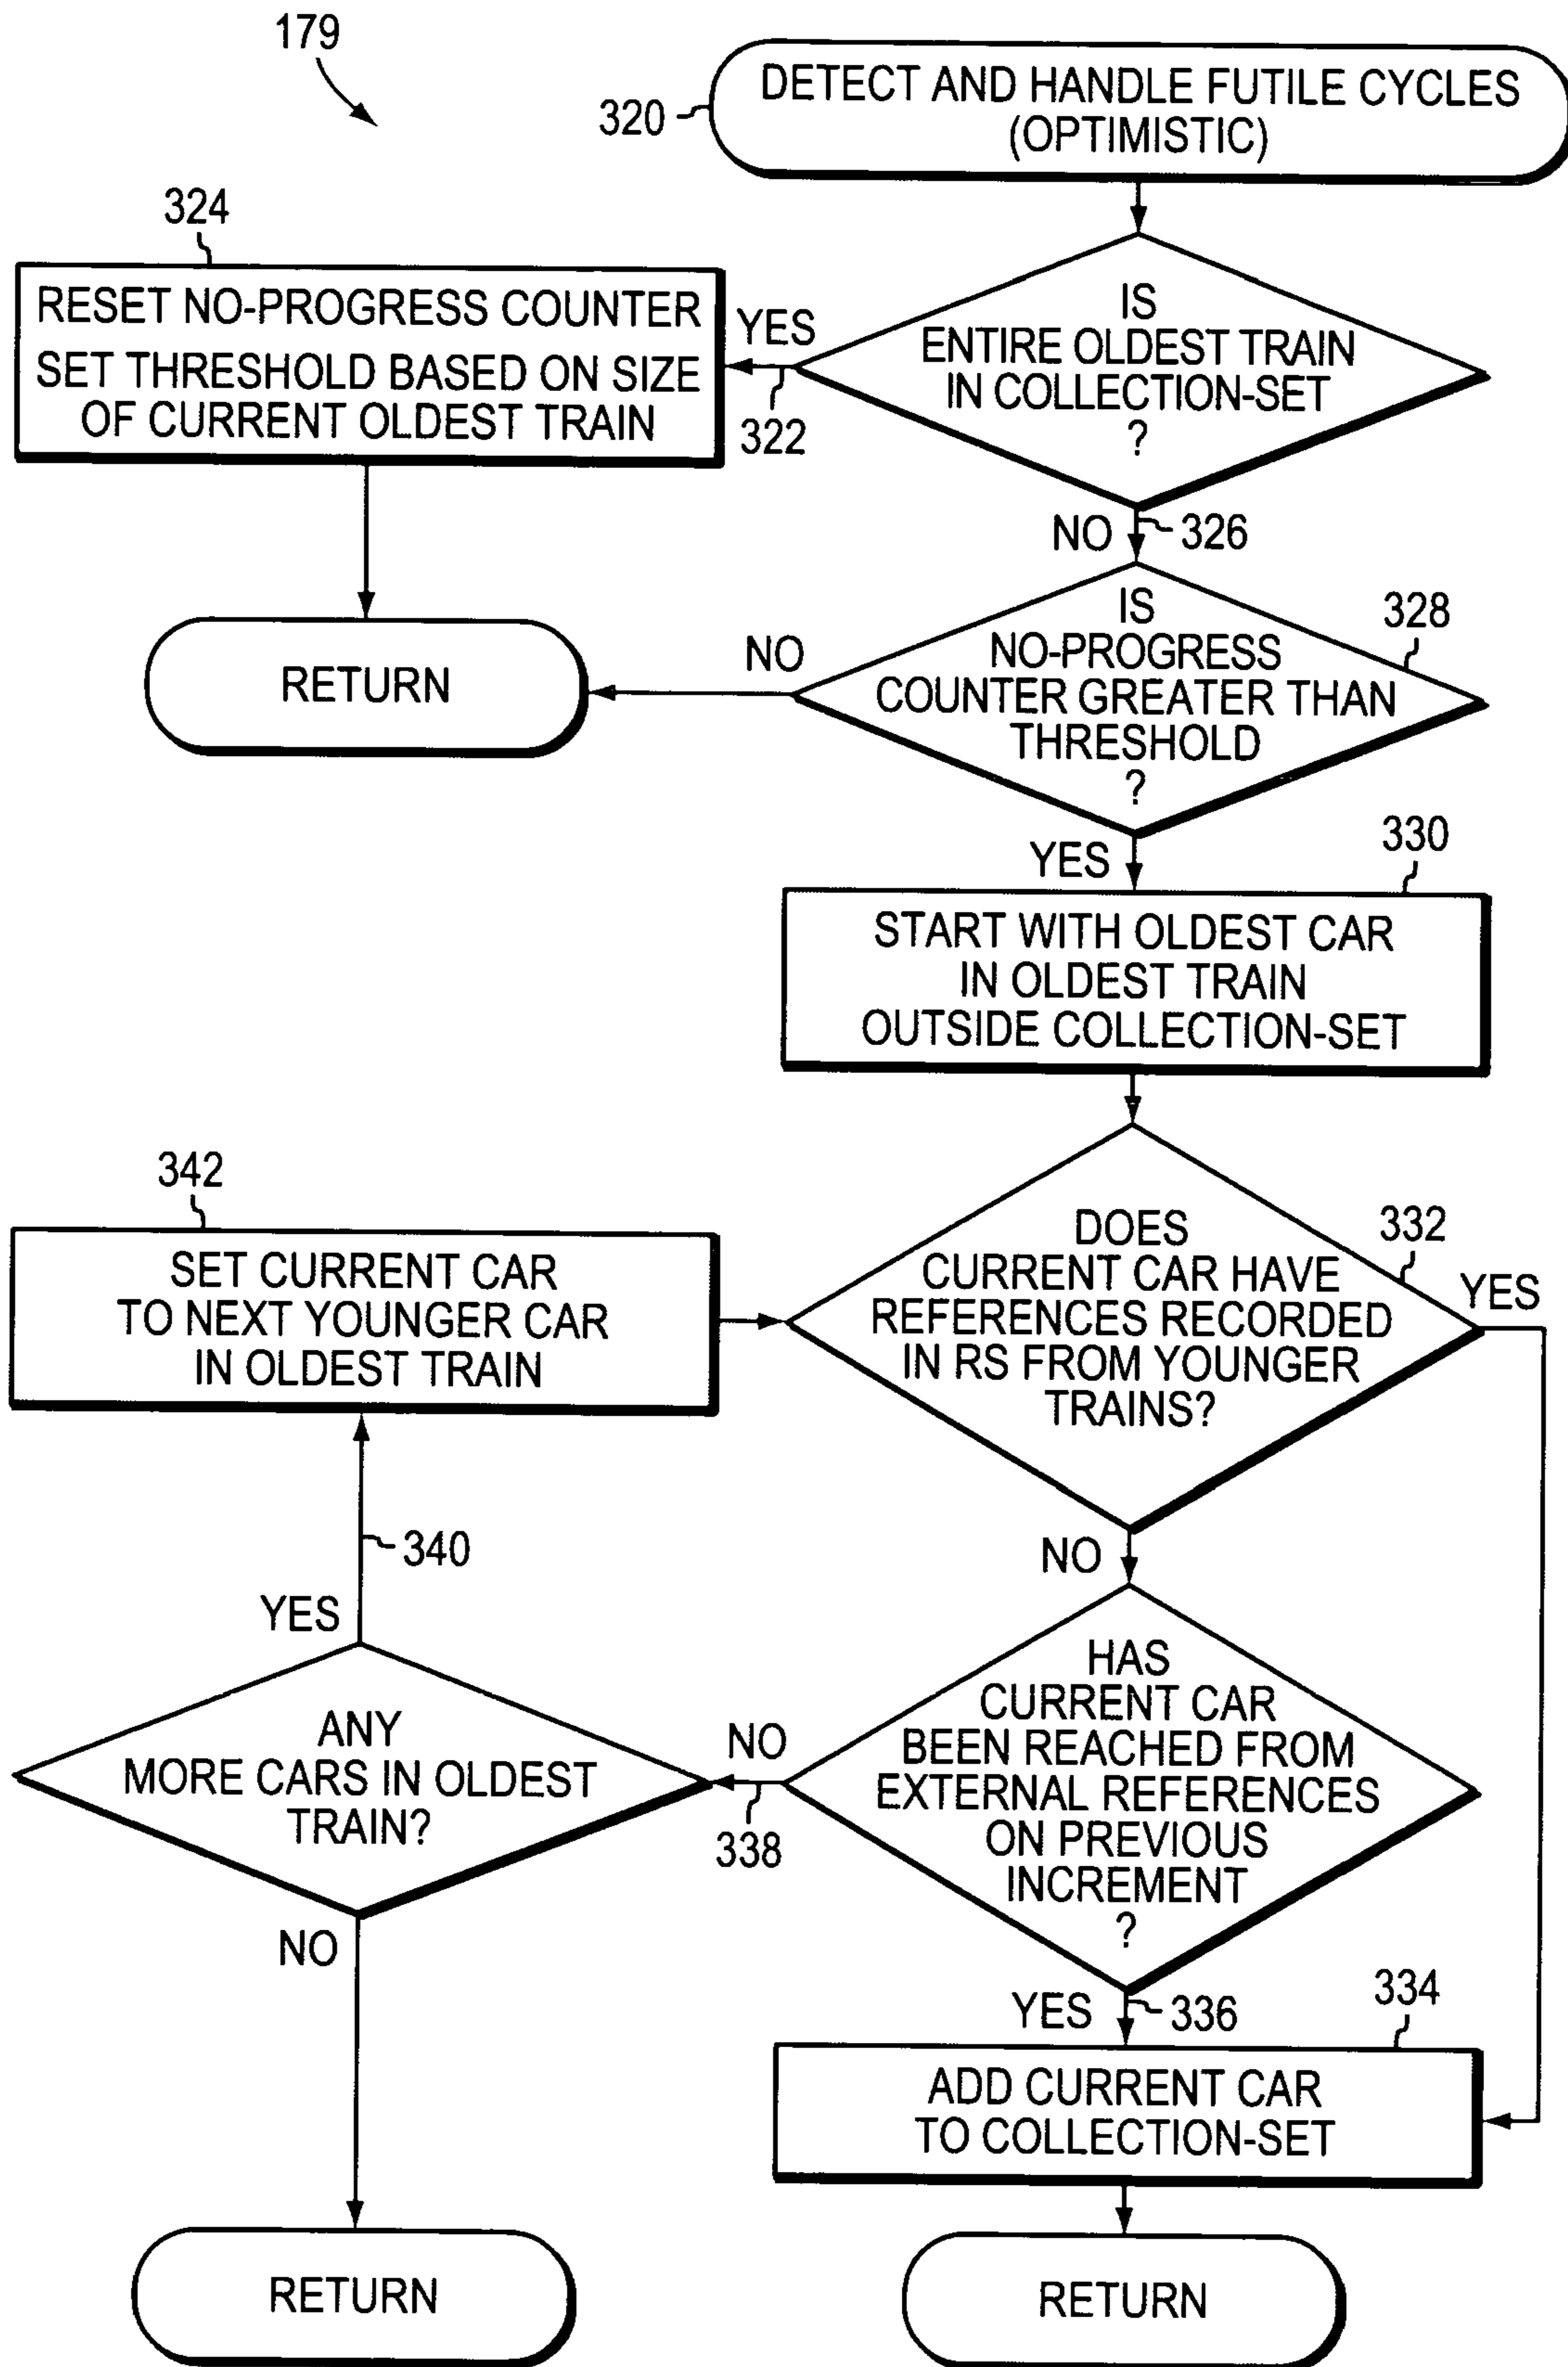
179

320

DETECT AND HANDLE FUTILE CYCLES (OPTIMISTIC)

IS ENTIRE OLDEST TRAIN IN COLLECTION-SET ?

YES

322

324

RESET NO-PROGRESS COUNTER SET THRESHOLD BASED ON SIZE OF CURRENT OLDEST TRAIN

NO

326

RETURN

NO

IS NO-PROGRESS COUNTER GREATER THAN THRESHOLD ?

328

YES

330

START WITH OLDEST CAR IN OLDEST TRAIN OUTSIDE COLLECTION-SET

342

SET CURRENT CAR TO NEXT YOUNGER CAR IN OLDEST TRAIN

DOES CURRENT CAR HAVE REFERENCES RECORDED IN RS FROM YOUNGER TRAINS?

332

YES

340

NO

YES

ANY MORE CARS IN OLDEST TRAIN?

NO

338

HAS CURRENT CAR BEEN REACHED FROM EXTERNAL REFERENCES ON PREVIOUS INCREMENT ?

NO

YES

336

334

ADD CURRENT CAR TO COLLECTION-SET

RETURN

RETURN